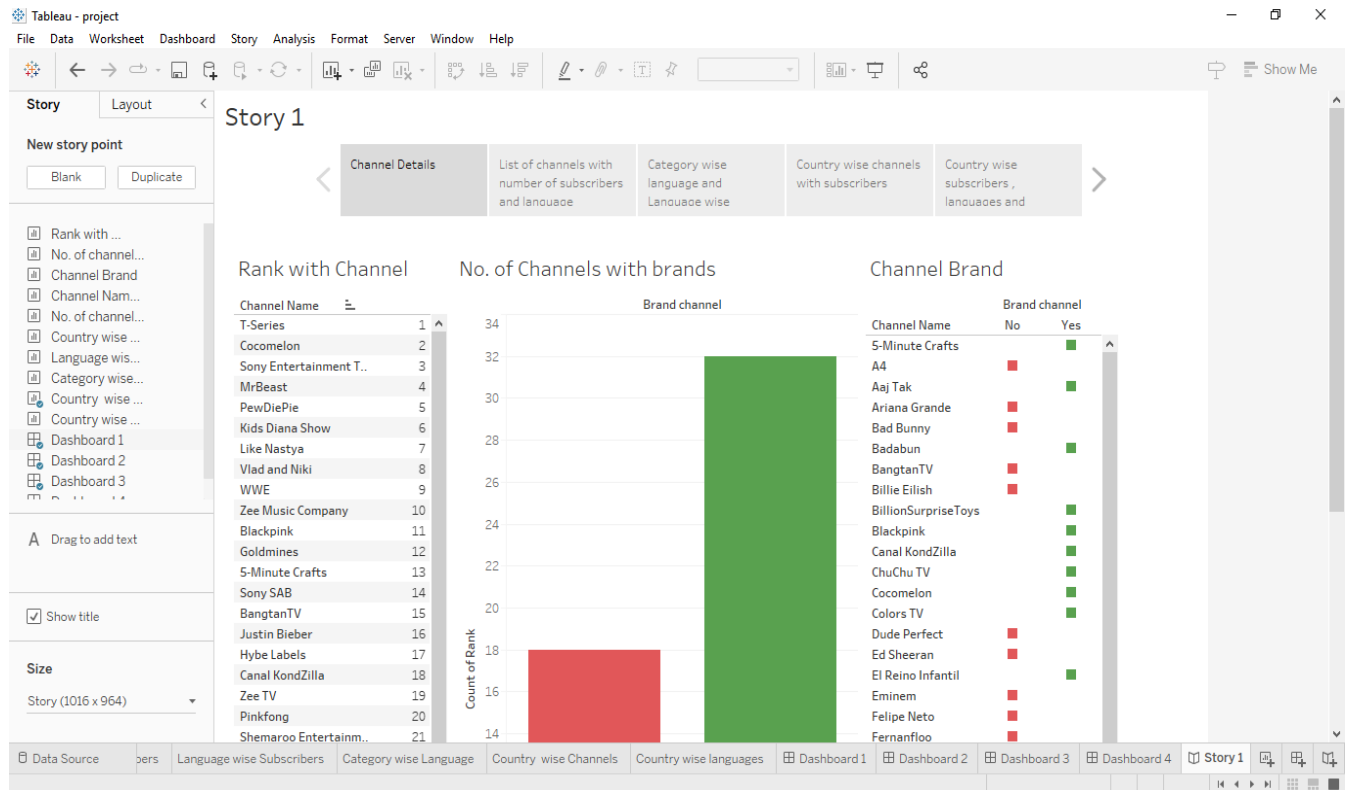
Tableau - project

File Data Worksheet Dashboard Story Analysis Format Server Window Help

Show Me

Story Layout

New story point

Blank Duplicate

Rank with ...
No. of channel...
Channel Brand
Channel Nam...
No. of channel...
Country wise ...
Language wis...
Category wise...
Country wise ...
Country wise ...
Dashboard 1
Dashboard 2
Dashboard 3

A Drag to add text

Show title

Size

Story (1016 x 964)

Story 1

Channel Details | List of channels with number of subscribers and language | Category wise language and Language wise | Country wise channels with subscribers | Country wise subscribers , languages and

Rank with Channel

| Channel Name | |
|---|---|
| T-Series | 1 |
| Cocomelon | 2 |
| Sony Entertainment T.. | 3 |
| MrBeast | 4 |
| PewDiePie | 5 |
| Kids Diana Show | 6 |
| Like Nastya | 7 |
| Vlad and Niki | 8 |
| WWE | 9 |
| Zee Music Company | 10 |
| Blackpink | 11 |
| Goldmines | 12 |
| 5-Minute Crafts | 13 |
| Sony SAB | 14 |
| BangtanTV | 15 |
| Justin Bieber | 16 |
| Hybe Labels | 17 |
| Canal KondZilla | 18 |
| Zee TV | 19 |
| Pinkfong | 21 |
| Shemaroo Entertainm.. | 21 |

No. of Channels with brands

Brand channel

Count of Rank

34
32
30
28
26
24
22
20
18
16
14

Channel Brand

Brand channel

| Channel Name | No | Yes |
|---|---|---|
| 5-Minute Crafts | | ■ |
| A4 | ■ | |
| Aaj Tak | | ■ |
| Ariana Grande | ■ | |
| Bad Bunny | ■ | |
| Badabun | | ■ |
| BangtanTV | ■ | |
| Billie Eilish | ■ | |
| BillionSurpriseToys | | ■ |
| Blackpink | | ■ |
| Canal KondZilla | | ■ |
| ChuChu TV | | ■ |
| Cocomelon | | ■ |
| Colors TV | | ■ |
| Dude Perfect | ■ | |
| Ed Sheeran | ■ | |
| El Reino Infantil | | ■ |
| Eminem | ■ | |
| Felipe Neto | ■ | |
| Fernanfloo | ■ | |

Data Source | bers | Language wise Subscribers | Category wise Language | Country wise Channels | Country wise languages | Dashboard 1 | Dashboard 2 | Dashboard 3 | Dashboard 4 | Story 1